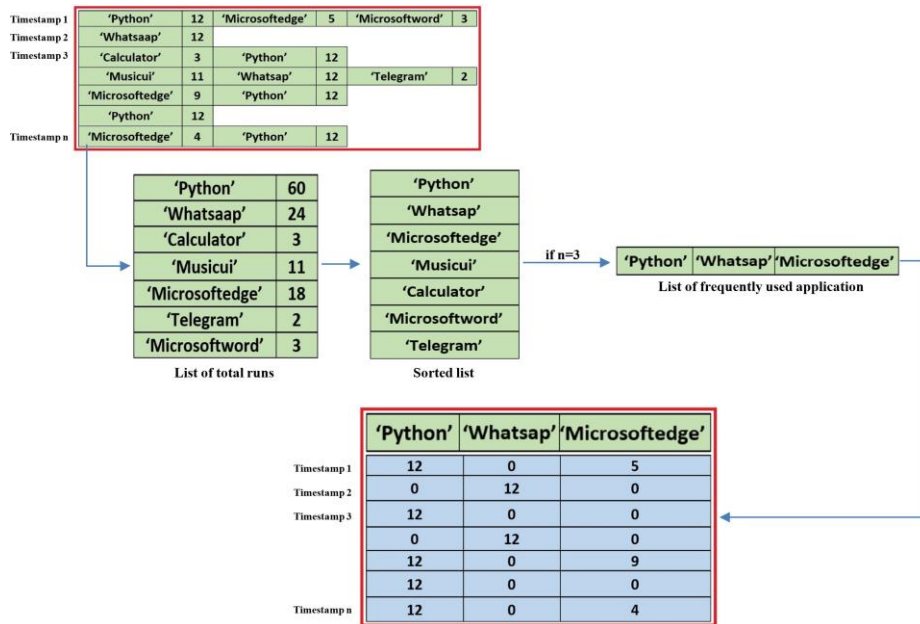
Timestamp 1 'Python' 12 'Microsoftedge' 5 'Microsoftword' 3
Timestamp 2 'Whatsaap' 12
Timestamp 3 'Calculator' 3 'Python' 12
'Musicui' 11 'Whatsap' 12 'Telegram' 2
'Microsoftedge' 9 'Python' 12
'Python' 12
Timestamp n 'Microsoftedge' 4 'Python' 12

| 'Python' | 60 |
|---|---|
| 'Whatsaap' | 24 |
| 'Calculator' | 3 |
| 'Musicui' | 11 |
| 'Microsoftedge' | 18 |
| 'Telegram' | 2 |
| 'Microsoftword' | 3 |

List of total runs

| 'Python' |
|---|
| 'Whatsap' |
| 'Microsoftedge' |
| 'Musicui' |
| 'Calculator' |
| 'Microsoftword' |
| 'Telegram' |

Sorted list

if n=3

| 'Python' | 'Whatsap' | 'Microsoftedge' |
|---|---|---|

List of frequently used application

| | 'Python' | 'Whatsap' | 'Microsoftedge' |
|---|---|---|---|
| Timestamp 1 | 12 | 0 | 5 |
| Timestamp 2 | 0 | 12 | 0 |
| Timestamp 3 | 12 | 0 | 0 |
| | 0 | 12 | 0 |
| | 12 | 0 | 9 |
| | 12 | 0 | 0 |
| Timestamp n | 12 | 0 | 4 |